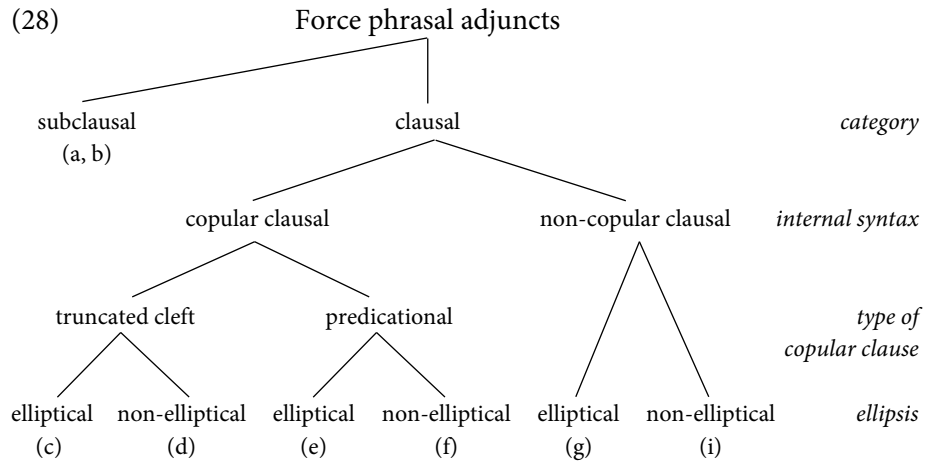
(28) Force phrasal adjuncts

subclausal (a, b)

clausal

category

copular clausal

non-copular clausal

internal syntax

truncated cleft

predicational

type of copular clause

elliptical (c)

non-elliptical (d)

elliptical (e)

non-elliptical (f)

elliptical (g)

non-elliptical (i)

ellipsis